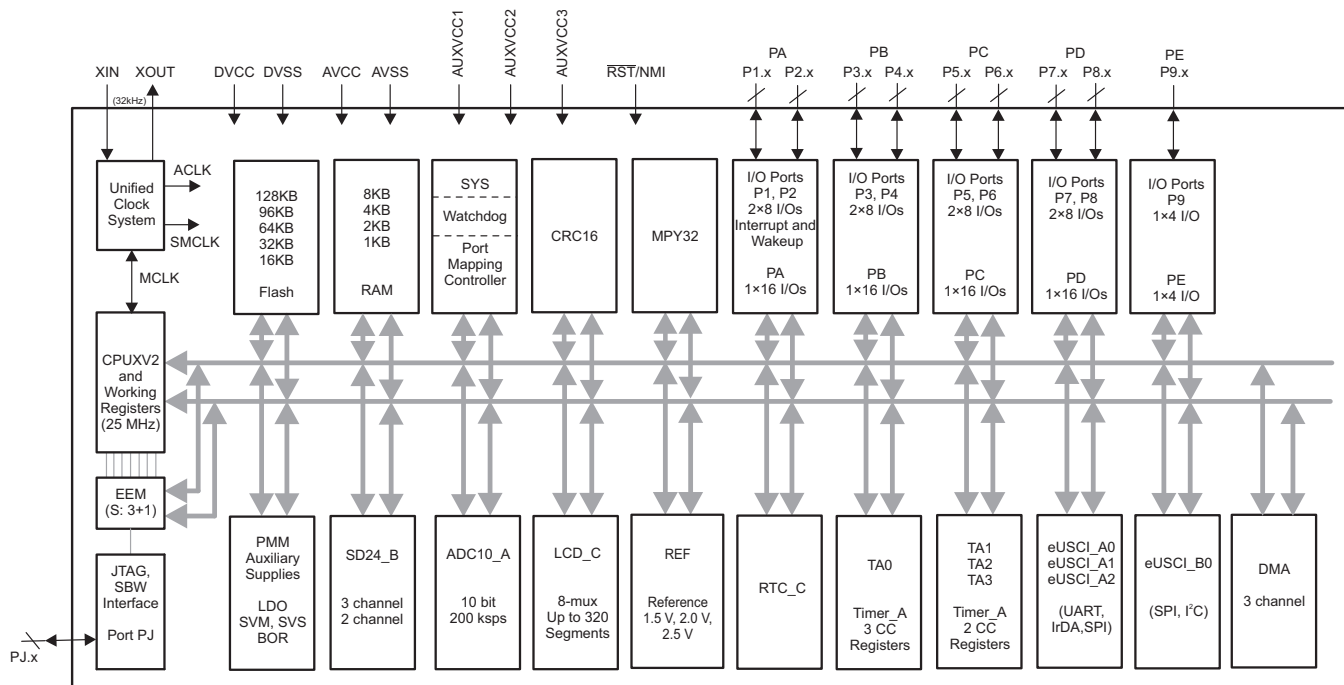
XIN XOUT (32kHz) DVCC DVSS AVCC AVSS AUXVCC1 AUXVCC2 AUXVCC3 $\overline{RST}$/NMI

PA P1.x P2.x
PB P3.x P4.x
PC P5.x P6.x
PD P7.x P8.x
PE P9.x

Unified Clock System
ACLK
SMCLK
MCLK

128KB 96KB 64KB 32KB 16KB Flash

8KB 4KB 2KB 1KB RAM

SYS
Watchdog
Port Mapping Controller

CRC16

MPY32

I/O Ports P1, P2 2×8 I/Os Interrupt and Wakeup PA 1×16 I/Os

I/O Ports P3, P4 2×8 I/Os PB 1×16 I/Os

I/O Ports P5, P6 2×8 I/Os PC 1×16 I/Os

I/O Ports P7, P8 2×8 I/Os PD 1×16 I/Os

I/O Ports P9 1×4 I/O PE 1×4 I/O

CPUXV2 and Working Registers (25 MHz)

EEM (S: 3+1)

JTAG, SBW Interface Port PJ

PJ.x

PMM Auxiliary Supplies LDO SVM, SVS BOR

SD24_B 3 channel 2 channel

ADC10_A 10 bit 200 ksps

LCD_C 8-mux Up to 320 Segments

REF Reference 1.5 V, 2.0 V, 2.5 V

RTC_C

TA0 Timer_A 3 CC Registers

TA1 TA2 TA3 Timer_A 2 CC Registers

eUSCI_A0 eUSCI_A1 eUSCI_A2 (UART, IrDA,SPI)

eUSCI_B0 (SPI, I$^2$C)

DMA 3 channel